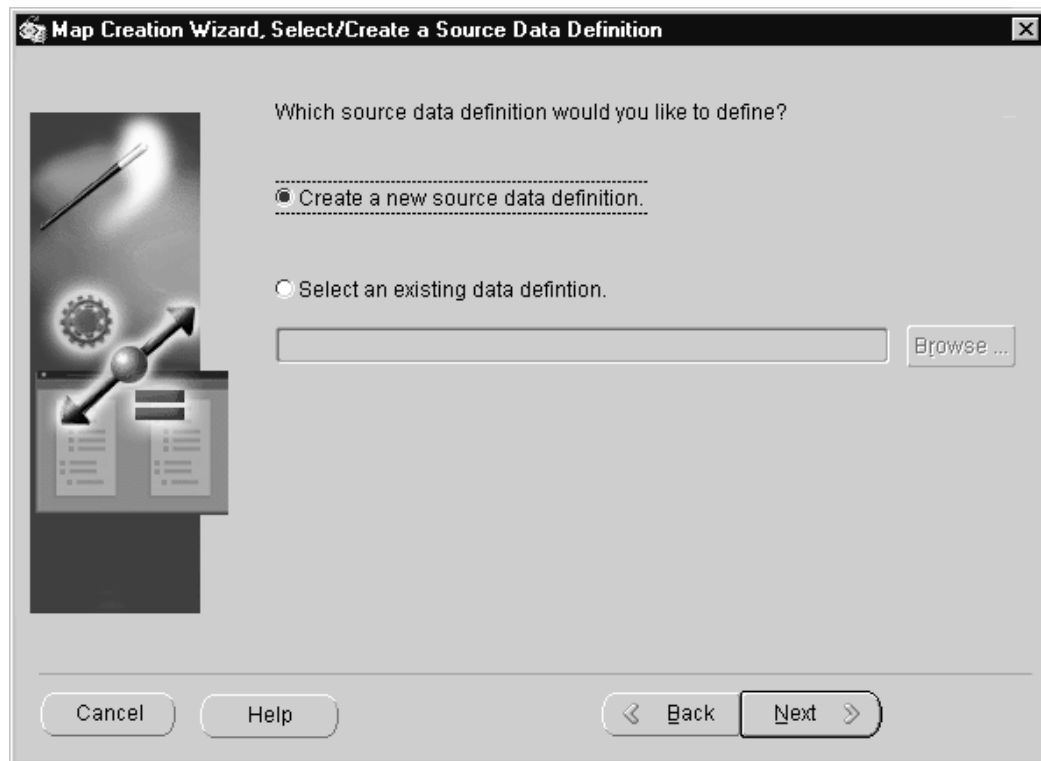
Map Creation Wizard, Select/Create a Source Data Definition

Which source data definition would you like to define?

Create a new source data definition.

Select an existing data defintion.

Browse ...

Cancel

Help

Back

Next